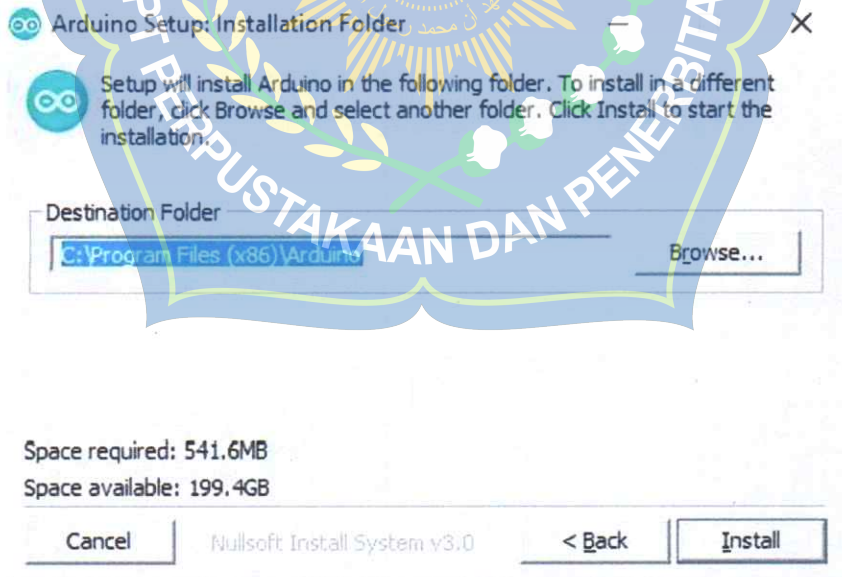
Arduino Setup: Installation Folder

Setup will install Arduino in the following folder. To install in a different folder, click Browse and select another folder. Click Install to start the installation.

Destination Folder

C:\Program Files (x86)\Arduino

Browse...

Space required: 541.6MB

Space available: 199.4GB

Cancel

Nullsoft Install System v3.0

< Back

Install

UPT PERPUSTAKAAN DAN PENERBITAN